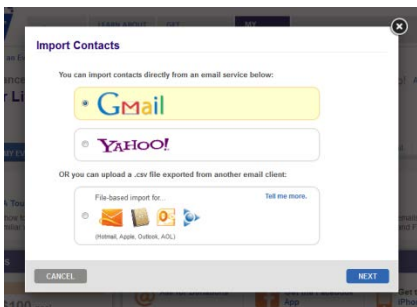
Import Contacts

You can import contacts directly from an email service below:

Gmail

YAHOO!

OR you can upload a .csv file exported from another email client:

File-based import for...

Tell me more.

(Hotmail, Apple, Outlook, AOL)

CANCEL

NEXT